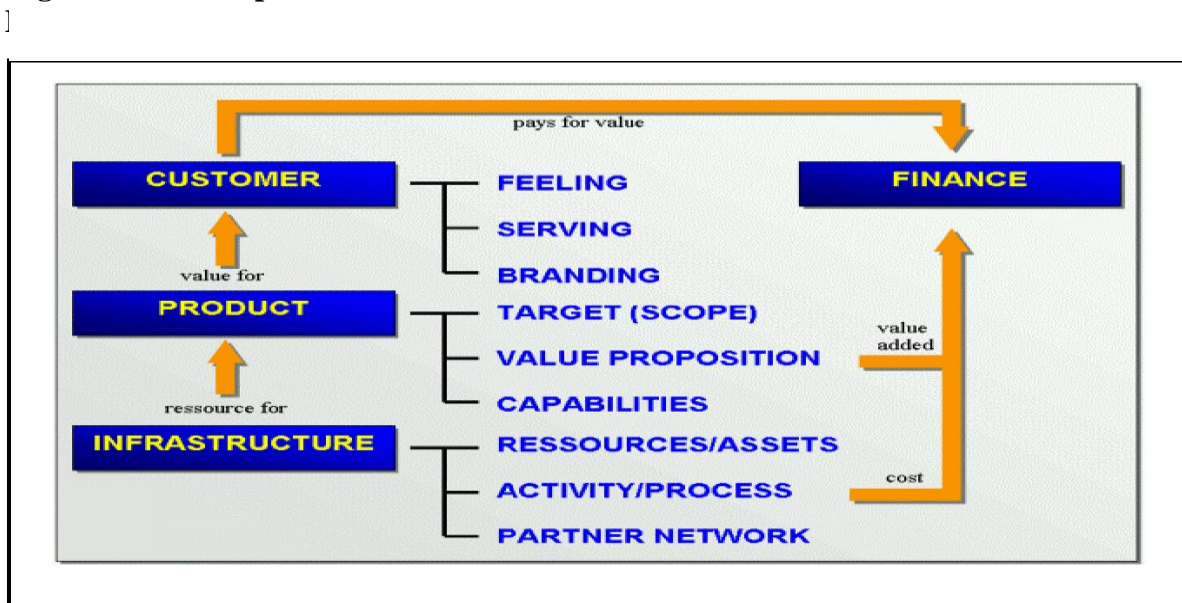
pays for value

CUSTOMER

FEELING

SERVING

BRANDING

FINANCE

value for

PRODUCT

TARGET (SCOPE)

VALUE PROPOSITION

CAPABILITIES

value added

ressource for

INFRASTRUCTURE

RESSOURCES/ASSETS

ACTIVITY/PROCESS

PARTNER NETWORK

cost